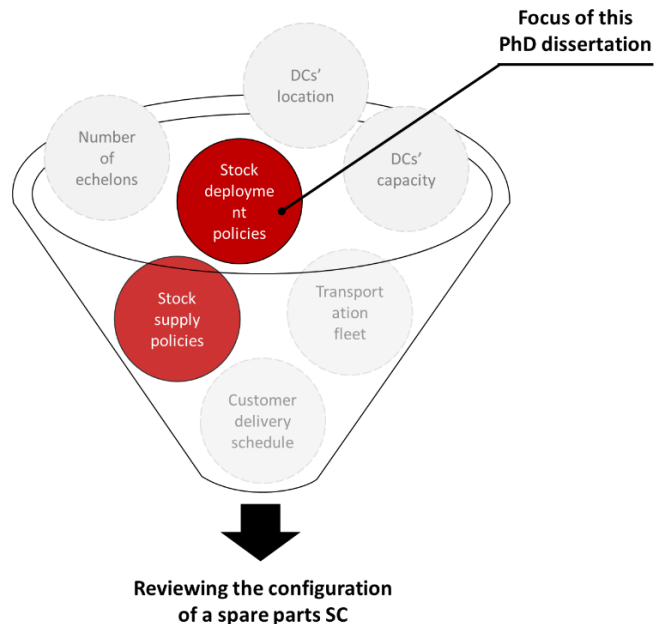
Focus of this PhD dissertation

DCs' location

Number of echelons

Stock deployment policies

DCs' capacity

Stock supply policies

Transportation fleet

Customer delivery schedule

Reviewing the configuration of a spare parts SC